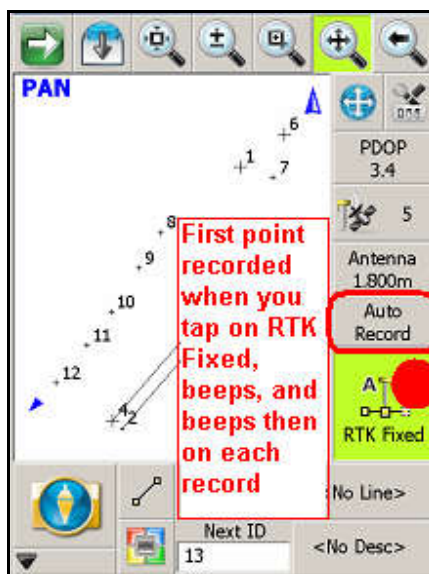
PAN

6
1
7
8
9
10
11
12
4
2

First point recorded when you tap on RTK Fixed, beeps, and beeps then on each record

PDOP
3.4

5

Antenna
1.800m

Auto
Record

RTK Fixed

<No Line>

Next ID
13

<No Desc>